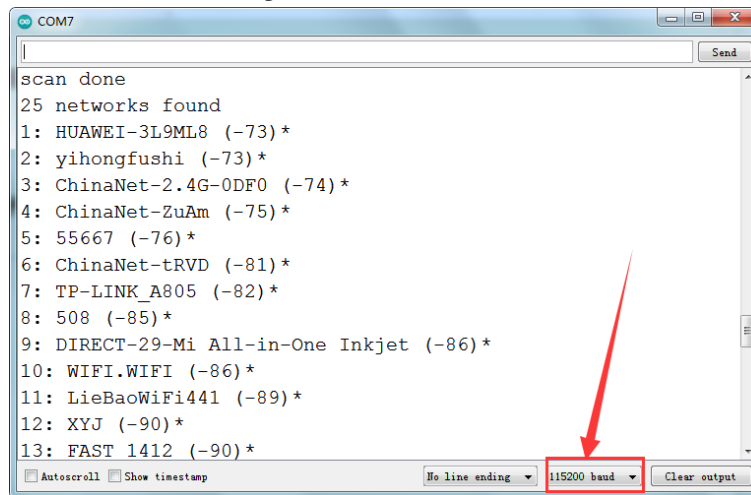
COM7

Send

scan done
25 networks found
1: HUAWEI-3L9ML8 (-73)*
2: yihongfushi (-73)*
3: ChinaNet-2.4G-0DF0 (-74)*
4: ChinaNet-ZuAm (-75)*
5: 55667 (-76)*
6: ChinaNet-tRVD (-81)*
7: TP-LINK_A805 (-82)*
8: 508 (-85)*
9: DIRECT-29-Mi All-in-One Inkjet (-86)*
10: WIFI.WIFI (-86)*
11: LieBaoWiFi441 (-89)*
12: XYJ (-90)*
13: FAST 1412 (-90)*

Autoscroll Show timestamp No line ending 115200 baud Clear output